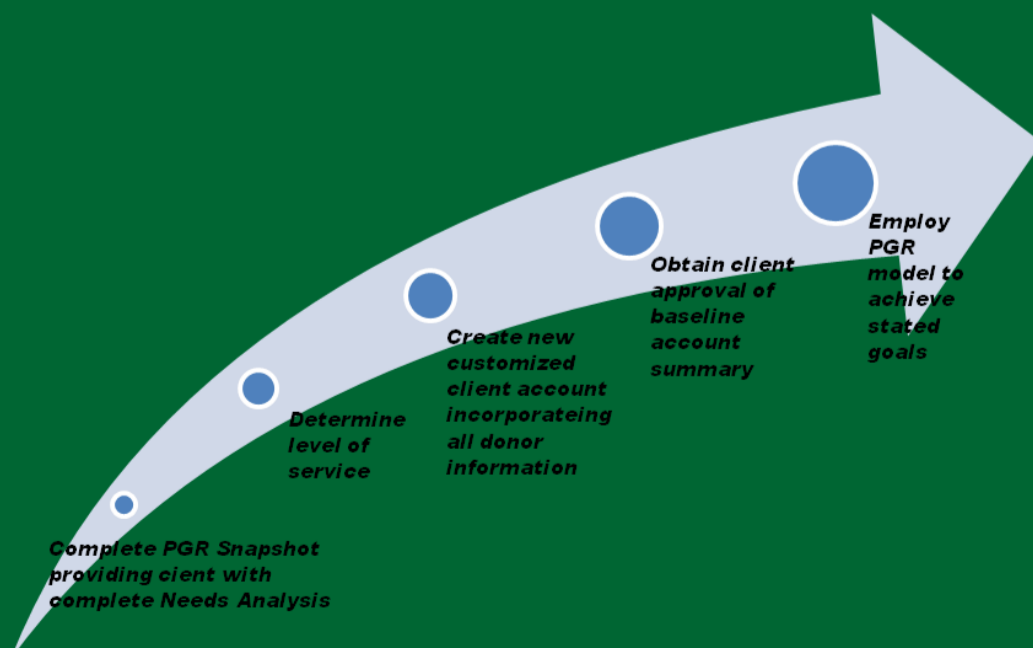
Complete PGR Snapshot providing cient with complete Needs Analysis

Determine level of service

Create new customized client account incorporateing all donor information

Obtain client approval of baseline account summary

Employ PGR model to achieve stated goals